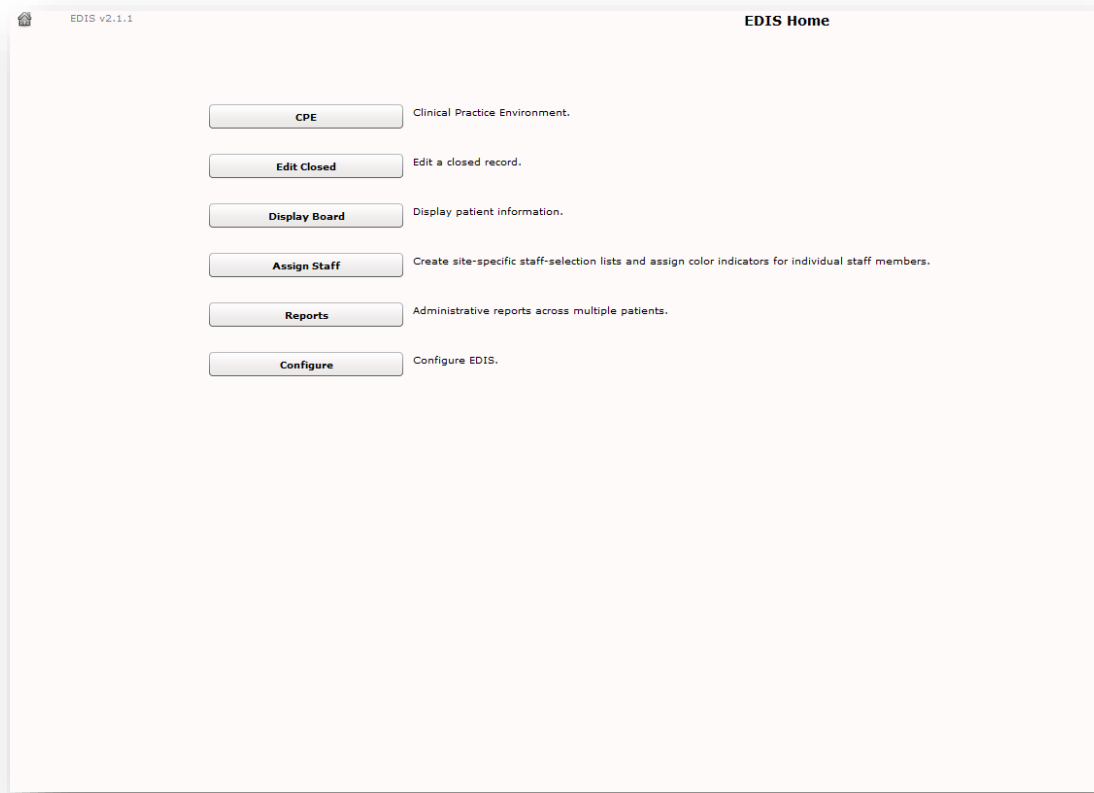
EDIS v2.1.1

EDIS Home

CPE

Clinical Practice Environment.

Edit Closed

Edit a closed record.

Display Board

Display patient information.

Assign Staff

Create site-specific staff-selection lists and assign color indicators for individual staff members.

Reports

Administrative reports across multiple patients.

Configure

Configure EDIS.